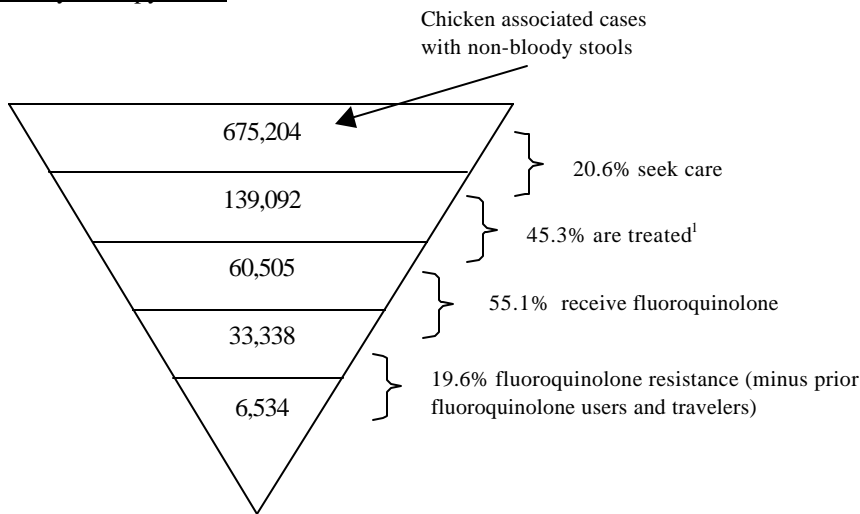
Chicken associated cases with non-bloody stools

675,204

139,092

60,505

33,338

6,534

20.6% seek care

45.3% are treated$^1$

55.1% receive fluoroquinolone

19.6% fluoroquinolone resistance (minus prior fluoroquinolone users and travelers)